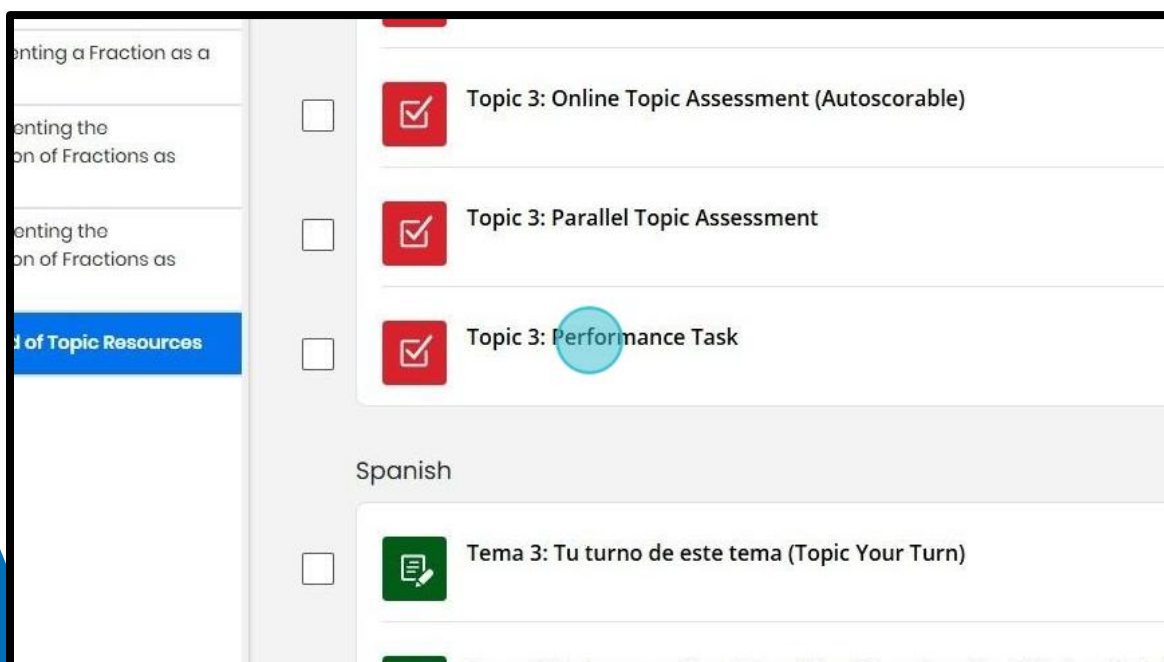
enting a Fraction as a

enting the
on of Fractions as

enting the
on of Fractions as

d of Topic Resources

Topic 3: Online Topic Assessment (Autoscorable)

Topic 3: Parallel Topic Assessment

Topic 3: Performance Task

Spanish

Tema 3: Tu turno de este tema (Topic Your Turn)